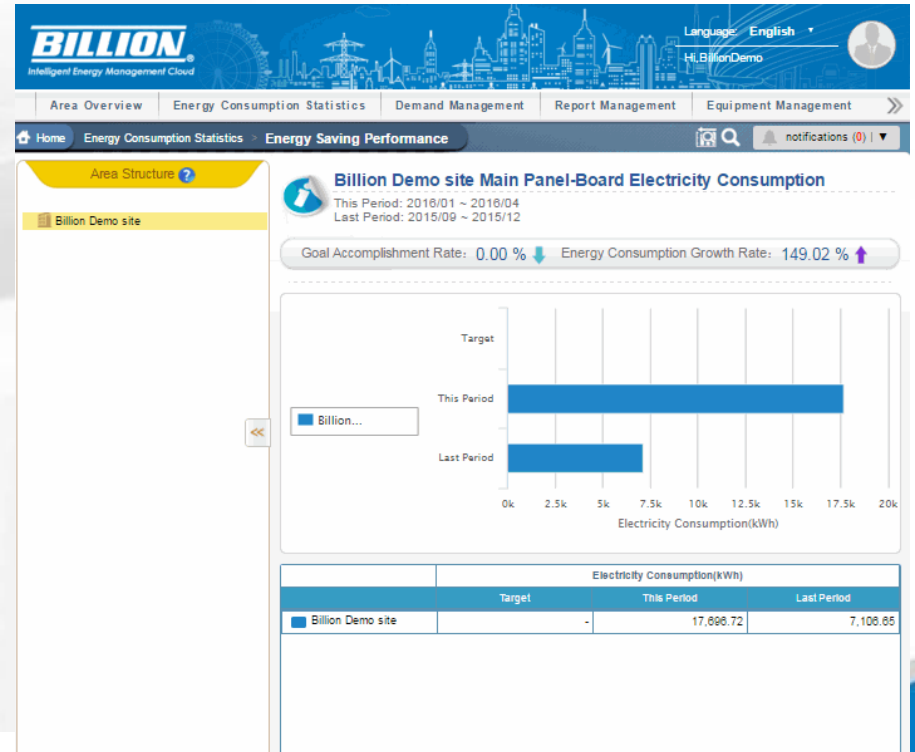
BILLION®
Intelligent Energy Management Cloud

Language: English ▾
Hi,BillionDemo

Area Overview | Energy Consumption Statistics | Demand Management | Report Management | Equipment Management »

Home > Energy Consumption Statistics > Energy Saving Performance

notifications (0) | ▼

Area Structure ?

Billion Demo site

«

Billion Demo site Main Panel-Board Electricity Consumption
This Period: 2016/01 ~ 2016/04
Last Period: 2015/09 ~ 2015/12

Goal Accomplishment Rate: 0.00 % Energy Consumption Growth Rate: 149.02 %

Billion...

Target
This Period
Last Period

0k 2.5k 5k 7.5k 10k 12.5k 15k 17.5k 20k
Electricity Consumption(kWh)

| | Electricity Consumption(kWh) | | |
|---|---|---|---|
| | Target | This Period | Last Period |
| Billion Demo site | - | 17,696.72 | 7,106.65 |